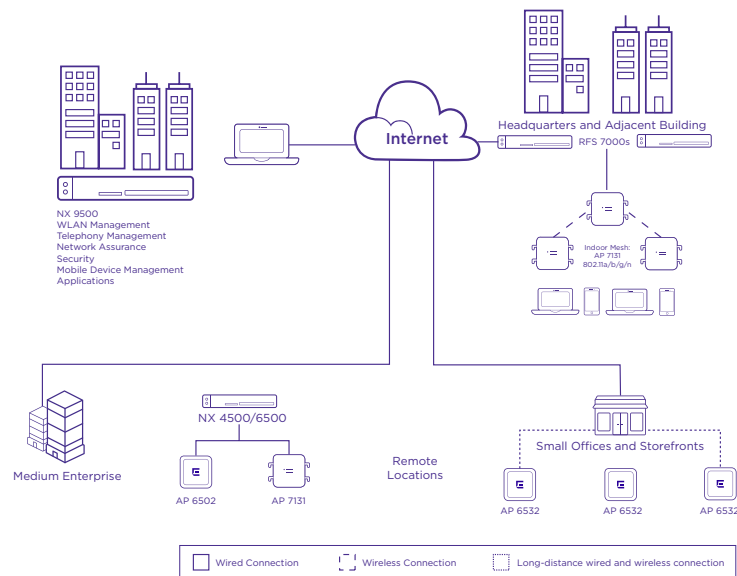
Internet

Headquarters and Adjacent Building

RFS 7000s

NX 9500
WLAN Management
Telephony Management
Network Assurance
Security
Mobile Device Management
Applications

Indoor Mesh:
AP 7131
802.11a/b/g/n

NX 4500/6500

Medium Enterprise

AP 6502

AP 7131

Remote
Locations

Small Offices and Storefronts

AP 6532

AP 6532

AP 6532

Wired Connection

Wireless Connection

Long-distance wired and wireless connection